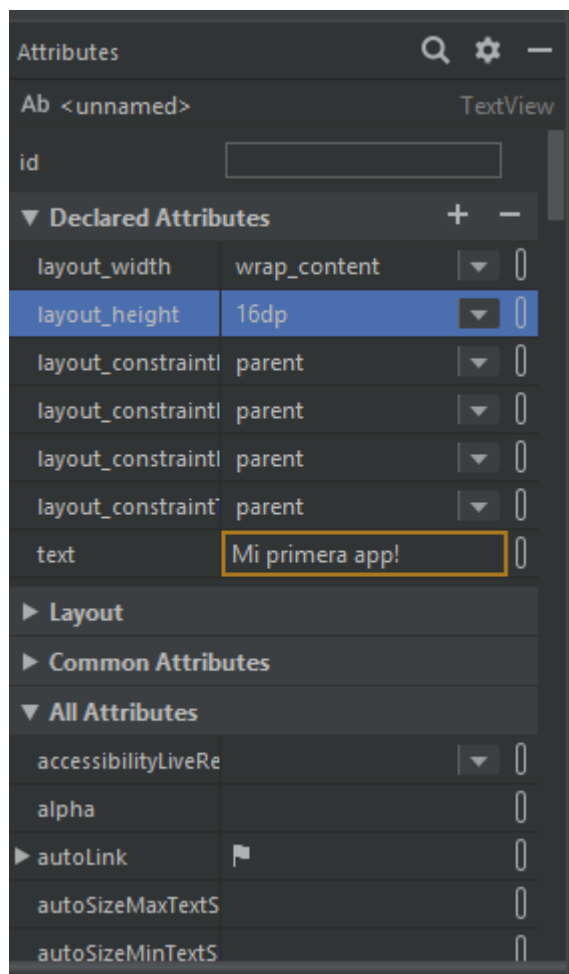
Attributes

Ab <unnamed>

TextView

id

▼ Declared Attributes

| | |
|---|---|
| layout_width | wrap_content |
| layout_height | 16dp |
| layout_constraintl | parent |
| layout_constraintl | parent |
| layout_constraintl | parent |
| layout_constraintT | parent |
| text | Mi primera app! |

▶ Layout

▶ Common Attributes

▼ All Attributes

accessibilityLiveRe

alpha

▶ autoLink

autoSizeMaxTextS

autoSizeMinTextS